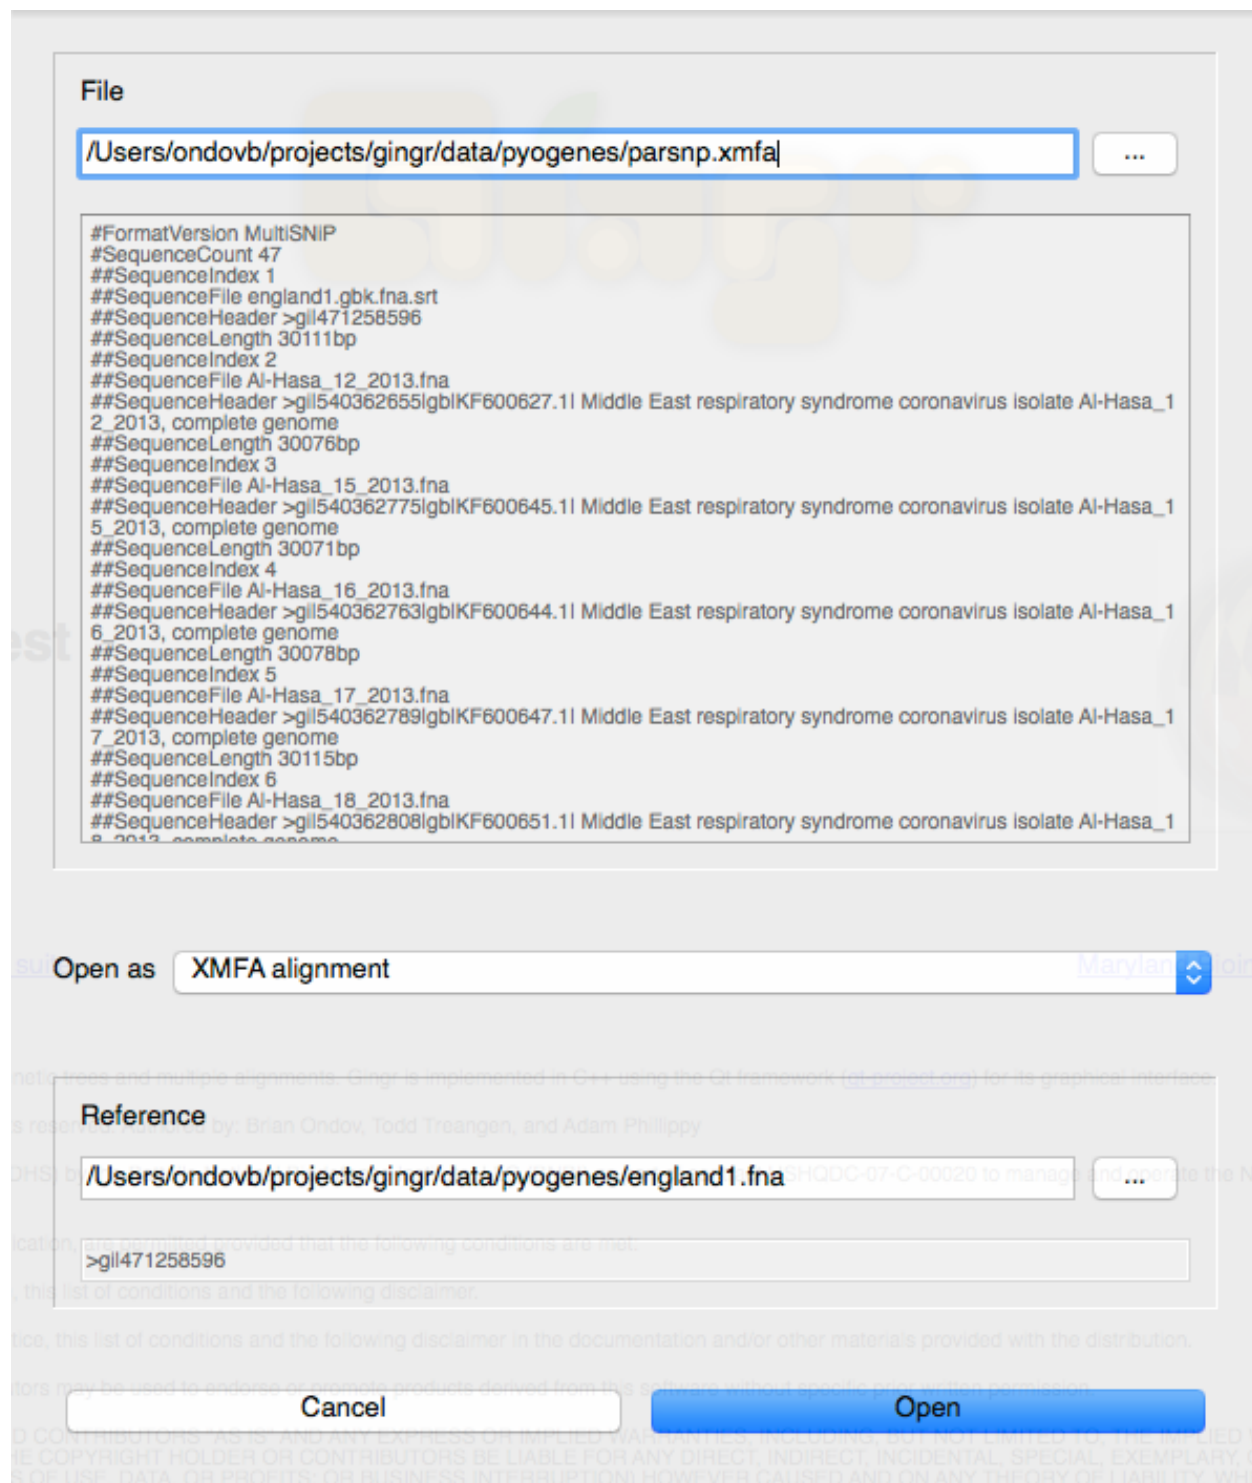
File

/Users/ondovb/projects/gingr/data/pyogenes/parsnp.xmfa

...

#FormatVersion MultiSNiP
#SequenceCount 47
##SequenceIndex 1
##SequenceFile england1.gbk.fna.srt
##SequenceHeader >gi|471258596
##SequenceLength 30111bp
##SequenceIndex 2
##SequenceFile Al-Hasa_12_2013.fna
##SequenceHeader >gi|540362655|gb|KF600627.1| Middle East respiratory syndrome coronavirus isolate Al-Hasa_12_2013, complete genome
##SequenceLength 30076bp
##SequenceIndex 3
##SequenceFile Al-Hasa_15_2013.fna
##SequenceHeader >gi|540362775|gb|KF600645.1| Middle East respiratory syndrome coronavirus isolate Al-Hasa_15_2013, complete genome
##SequenceLength 30071bp
##SequenceIndex 4
##SequenceFile Al-Hasa_16_2013.fna
##SequenceHeader >gi|540362763|gb|KF600644.1| Middle East respiratory syndrome coronavirus isolate Al-Hasa_16_2013, complete genome
##SequenceLength 30078bp
##SequenceIndex 5
##SequenceFile Al-Hasa_17_2013.fna
##SequenceHeader >gi|540362789|gb|KF600647.1| Middle East respiratory syndrome coronavirus isolate Al-Hasa_17_2013, complete genome
##SequenceLength 30115bp
##SequenceIndex 6
##SequenceFile Al-Hasa_18_2013.fna
##SequenceHeader >gi|540362808|gb|KF600651.1| Middle East respiratory syndrome coronavirus isolate Al-Hasa_1 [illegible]

Open as XMFA alignment

Reference

/Users/ondovb/projects/gingr/data/pyogenes/england1.fna

...

>gi|471258596

Cancel

Open